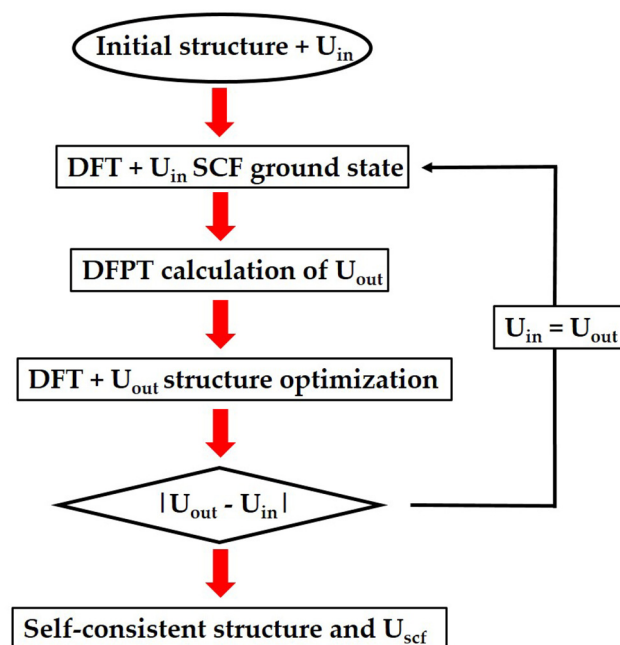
Initial structure + $U_{in}$

DFT + $U_{in}$ SCF ground state

DFPT calculation of $U_{out}$

$U_{in} = U_{out}$

DFT + $U_{out}$ structure optimization

$|U_{out} - U_{in}|$

Self-consistent structure and $U_{scf}$